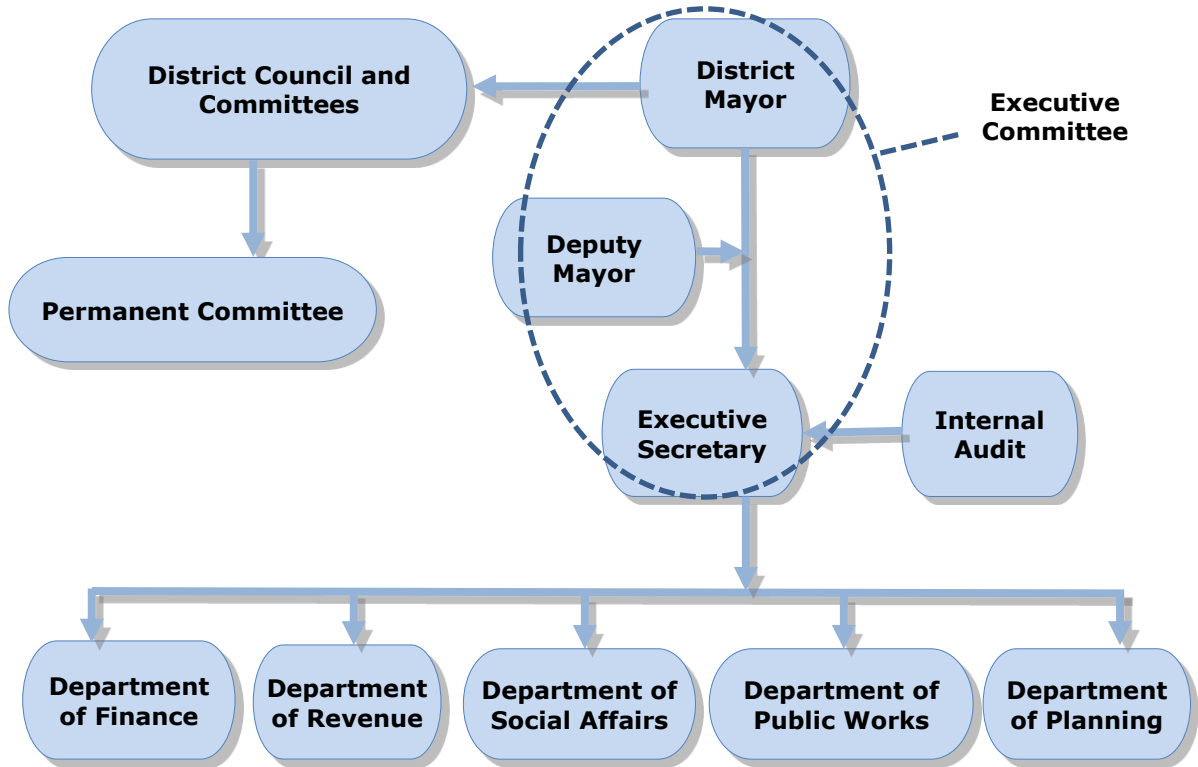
District Council and Committees

District Mayor

Executive Committee

Permanent Committee

Deputy Mayor

Executive Secretary

Internal Audit

Department of Finance

Department of Revenue

Department of Social Affairs

Department of Public Works

Department of Planning